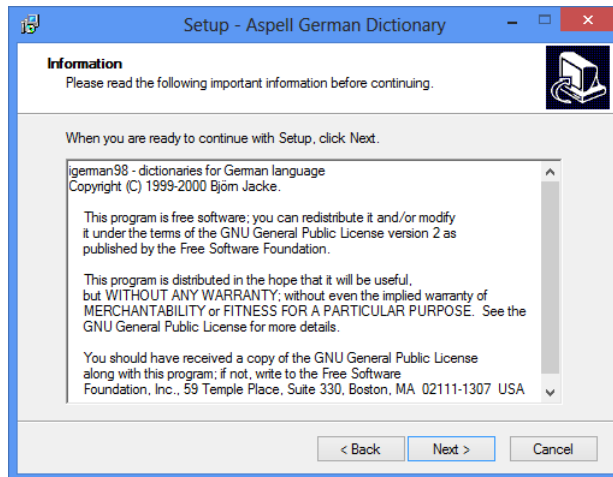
Setup - Aspell German Dictionary

Information
Please read the following important information before continuing.

When you are ready to continue with Setup, click Next.

igerman98 - dictionaries for German language
Copyright (C) 1999-2000 Björn Jacke.

This program is free software; you can redistribute it and/or modify it under the terms of the GNU General Public License version 2 as published by the Free Software Foundation.

This program is distributed in the hope that it will be useful, but WITHOUT ANY WARRANTY; without even the implied warranty of MERCHANTABILITY or FITNESS FOR A PARTICULAR PURPOSE. See the GNU General Public License for more details.

You should have received a copy of the GNU General Public License along with this program; if not, write to the Free Software Foundation, Inc., 59 Temple Place, Suite 330, Boston, MA 02111-1307 USA

< Back
Next >
Cancel